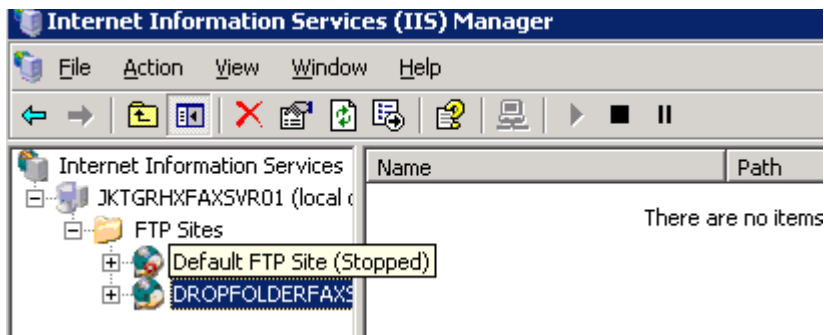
Internet Information Services (IIS) Manager

File Action View Window Help

Internet Information Services
JKTGRHXFAXSVR01 (local c
FTP Sites
Default FTP Site (Stopped)
DROPFOLDERFAXS

Name
Path

There are no items